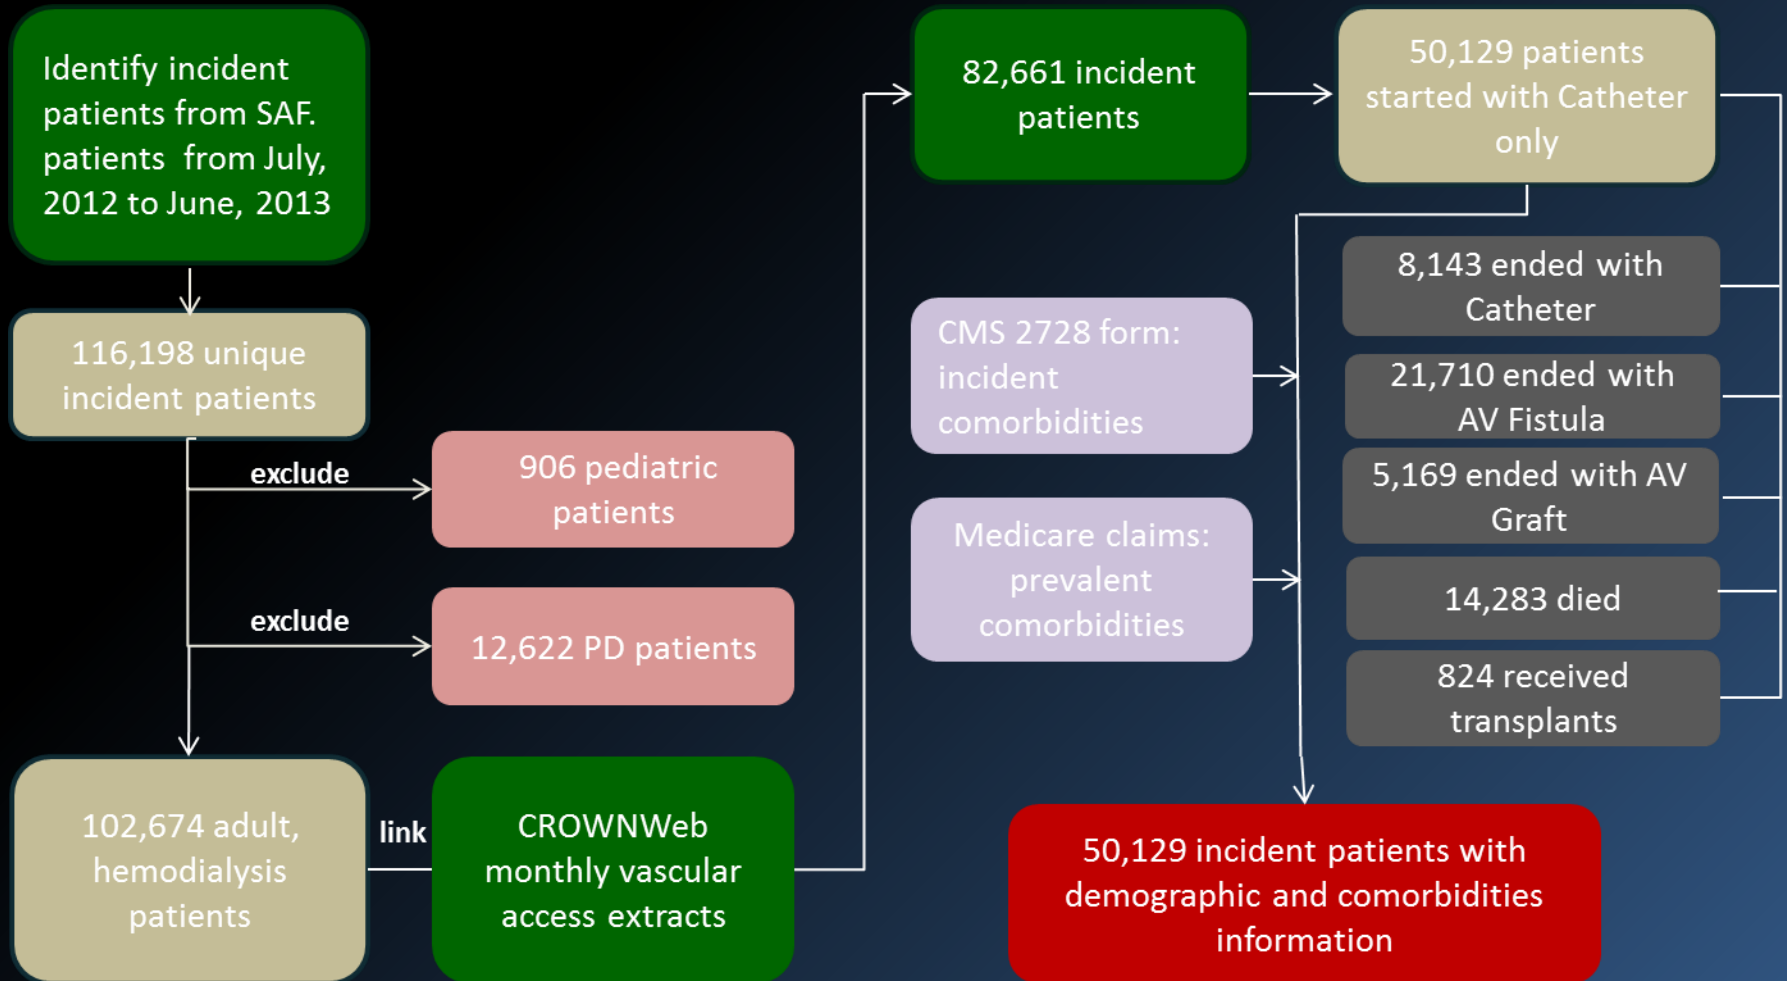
Identify incident patients from SAF. patients from July, 2012 to June, 2013

116,198 unique incident patients

exclude

906 pediatric patients

exclude

12,622 PD patients

102,674 adult, hemodialysis patients

link

CROWNWeb monthly vascular access extracts

82,661 incident patients

50,129 patients started with Catheter only

CMS 2728 form: incident comorbidities

Medicare claims: prevalent comorbidities

8,143 ended with Catheter

21,710 ended with AV Fistula

5,169 ended with AV Graft

14,283 died

824 received transplants

50,129 incident patients with demographic and comorbidities information